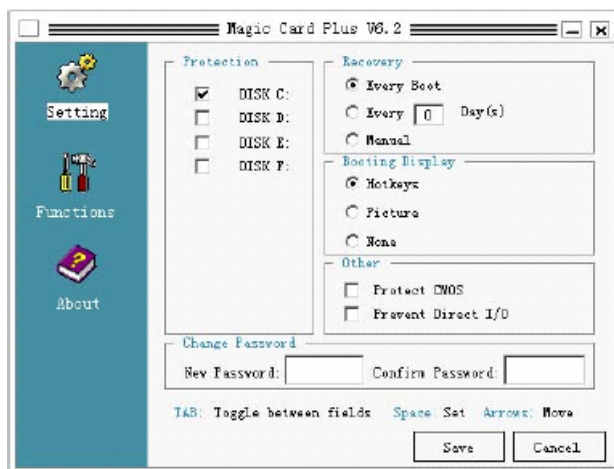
Magic Card Plus V6.2

Setting

Functions

About

Protection

DISK C:

DISK D:

DISK E:

DISK F:

Recovery

Every Boot

Every 0 Day(s)

Manual

Booting Display

Hotkeys

Picture

None

Other

Protect CMOS

Prevent Direct I/O

Change Password

New Password:

Confirm Password:

TAB: Toggle between fields Space: Set Arrows: Move

Save

Cancel